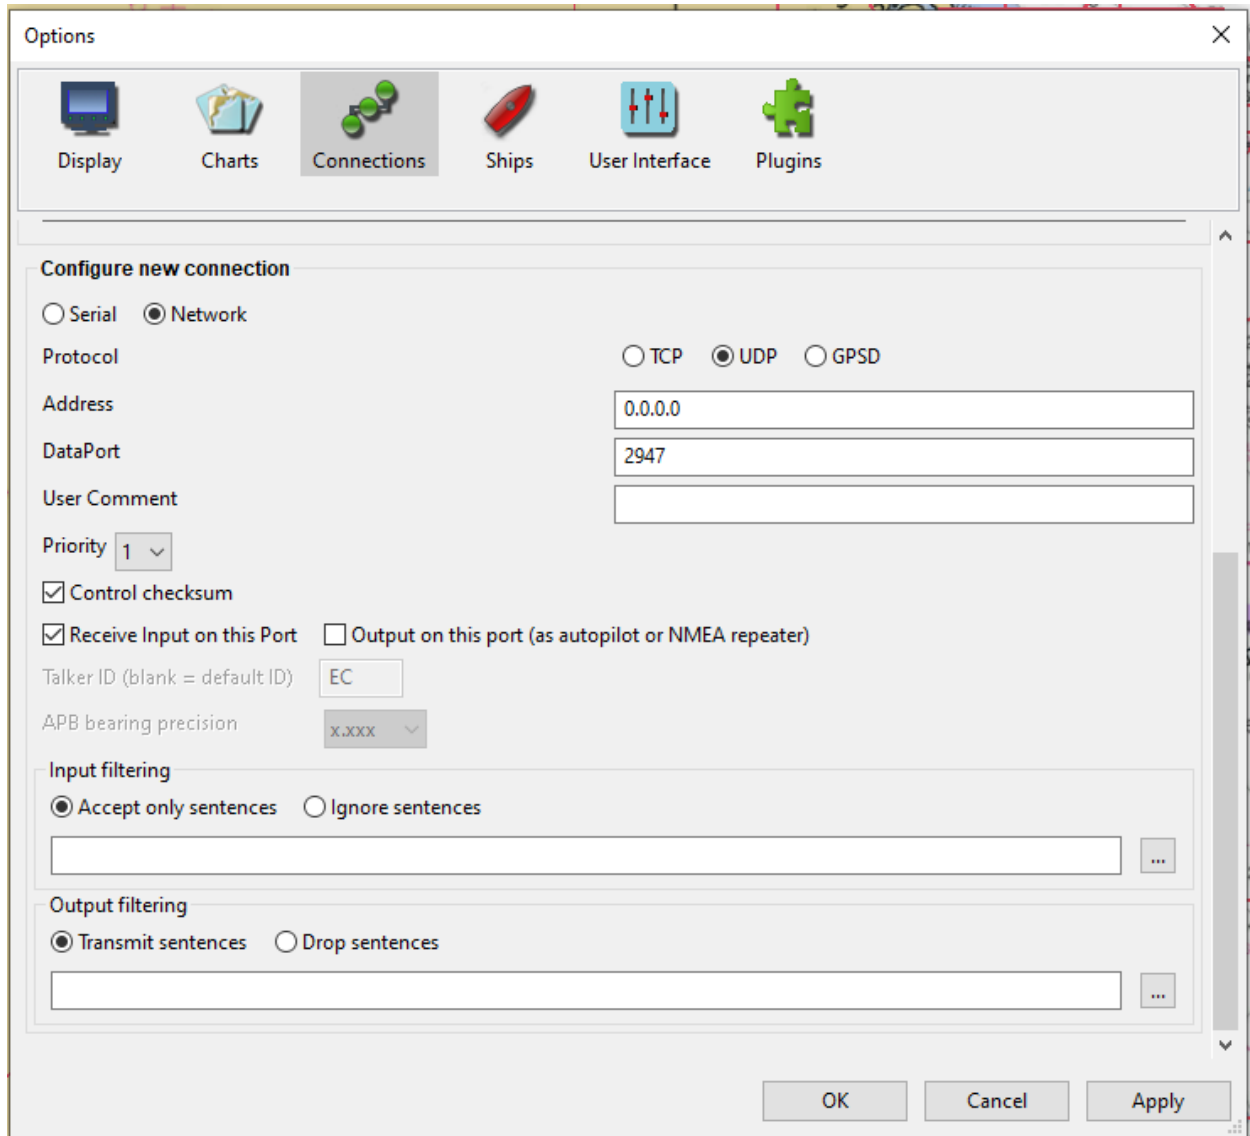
Options

Display
Charts
Connections
Ships
User Interface
Plugins

Configure new connection

Serial
Network

Protocol
TCP
UDP
GPSD

Address
0.0.0.0

DataPort
2947

User Comment

Priority
1

Control checksum

Receive Input on this Port
Output on this port (as autopilot or NMEA repeater)

Talker ID (blank = default ID)
EC

APB bearing precision
x.xxx

Input filtering
Accept only sentences
Ignore sentences
...

Output filtering
Transmit sentences
Drop sentences
...

OK
Cancel
Apply